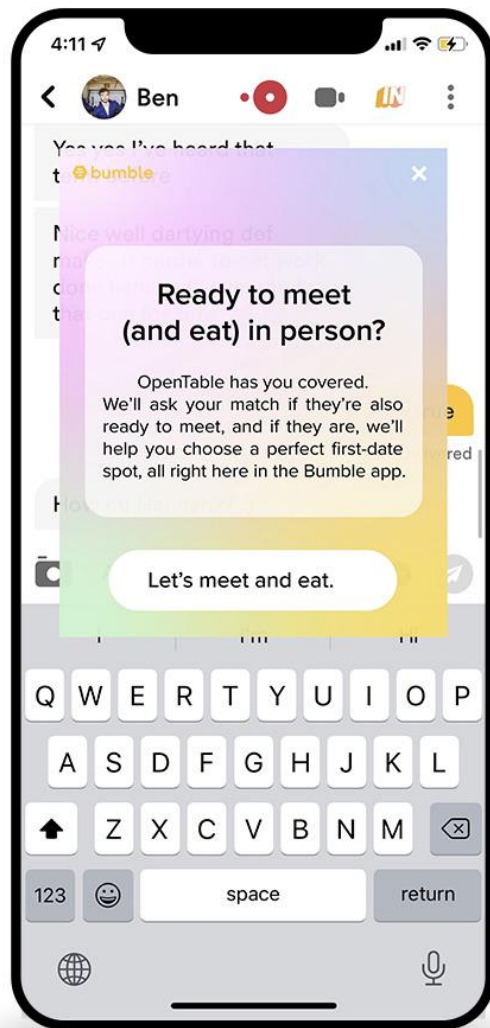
4:11

Ben

bumble

Ready to meet (and eat) in person?

OpenTable has you covered. We'll ask your match if they're also ready to meet, and if they are, we'll help you choose a perfect first-date spot, all right here in the Bumble app.

Let's meet and eat.

Q W E R T Y U I O P
A S D F G H J K L
Z X C V B N M
123
space
return